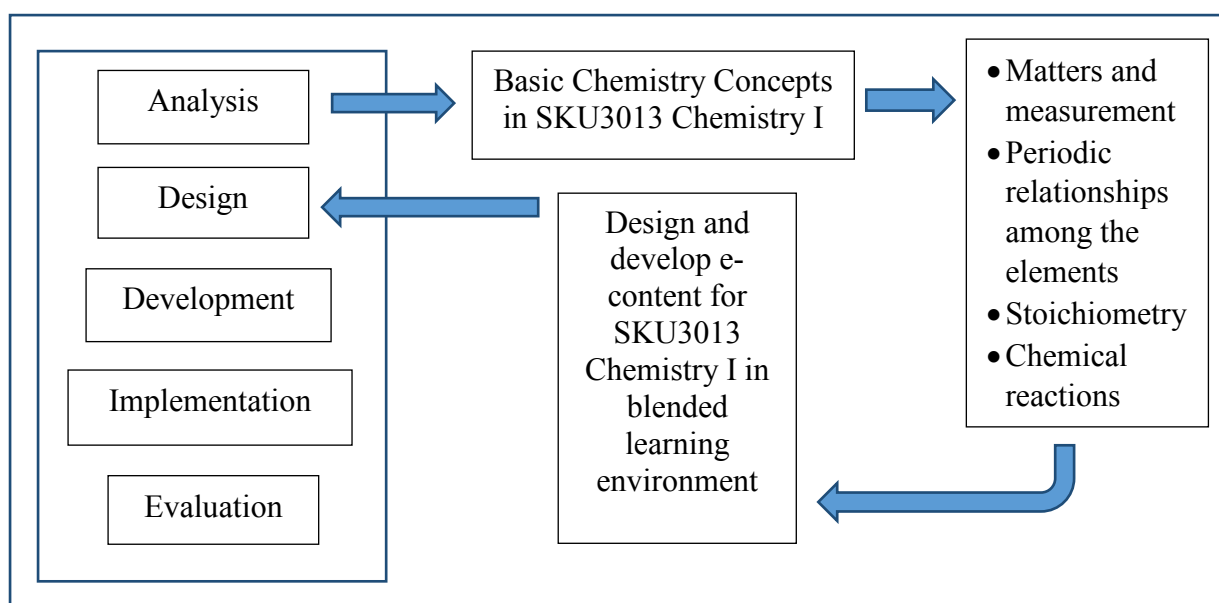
Analysis

Design

Development

Implementation

Evaluation

Basic Chemistry Concepts in SKU3013 Chemistry I

- Matters and measurement
- Periodic relationships among the elements
- Stoichiometry
- Chemical reactions

Design and develop e-content for SKU3013 Chemistry I in blended learning environment